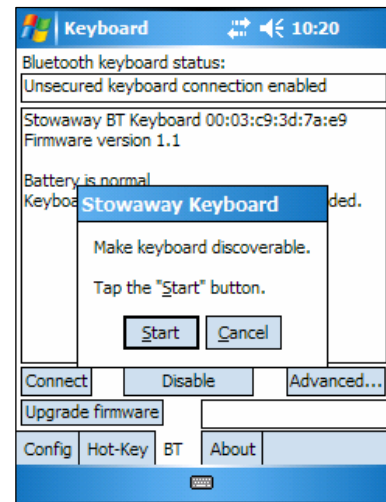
Keyboard 10:20

Bluetooth keyboard status:

Unsecured keyboard connection enabled

Stowaway BT Keyboard 00:03:c9:3d:7a:e9
Firmware version 1.1

Battery is normal
Keyboa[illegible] ded.

Stowaway Keyboard

Make keyboard discoverable.

Tap the "Start" button.

Start Cancel

Connect Disable Advanced...

Upgrade firmware

Config Hot-Key BT About